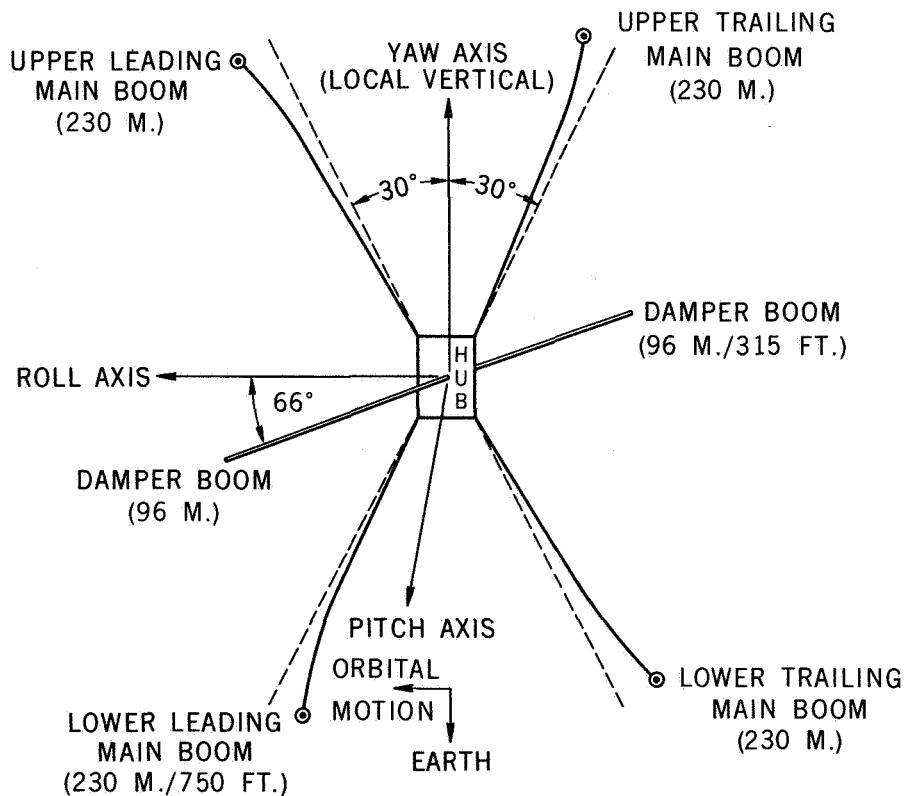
UPPER LEADING
MAIN BOOM
(230 M.)

YAW AXIS
(LOCAL VERTICAL)

UPPER TRAILING
MAIN BOOM
(230 M.)

30°

30°

DAMPER BOOM
(96 M./315 FT.)

HUB

ROLL AXIS

66°

DAMPER BOOM
(96 M.)

PITCH AXIS

ORBITAL
MOTION

EARTH

LOWER TRAILING
MAIN BOOM
(230 M.)

LOWER LEADING
MAIN BOOM
(230 M./750 FT.)